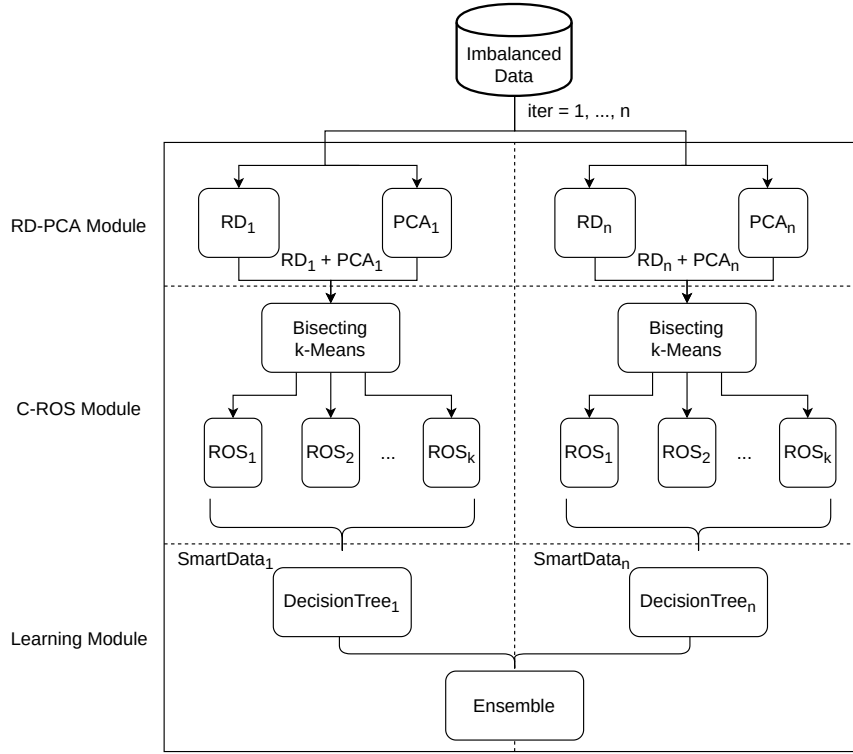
Imbalanced Data

iter = 1, ..., n

RD-PCA Module

$RD_1$

$PCA_1$

$RD_1 + PCA_1$

$RD_n$

$PCA_n$

$RD_n + PCA_n$

C-ROS Module

Bisecting k-Means

$ROS_1$

$ROS_2$

...

$ROS_k$

Bisecting k-Means

$ROS_1$

$ROS_2$

...

$ROS_k$

Learning Module

$SmartData_1$

$DecisionTree_1$

$SmartData_n$

$DecisionTree_n$

Ensemble